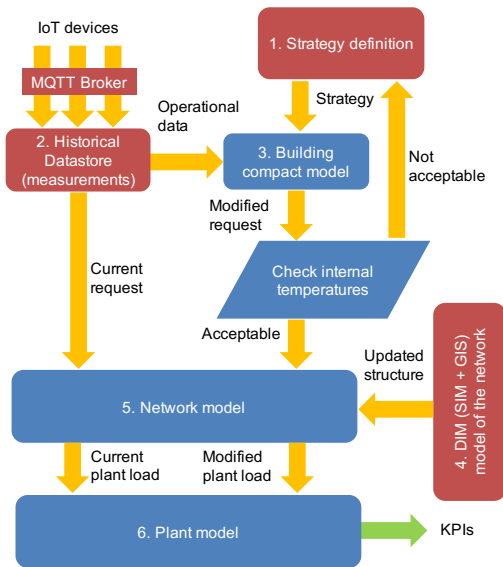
IoT devices

MQTT Broker

1. Strategy definition

Strategy

Operational data

2. Historical Datastore (measurements)

3. Building compact model

Not acceptable

Modified request

Check internal temperatures

Current request

Acceptable

Updated structure

4. DIM (SIM + GIS) model of the network

5. Network model

Current plant load

Modified plant load

6. Plant model

KPIs